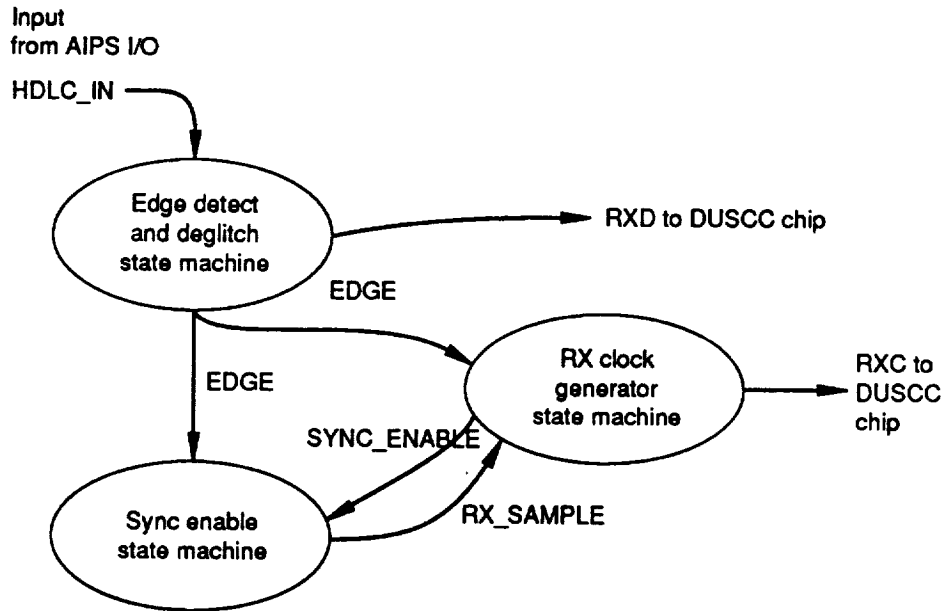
Input
from AIPS I/O

HDLC_IN

Edge detect
and deglitch
state machine

RXD to DUSCC chip

EDGE

EDGE

RX clock
generator
state machine

RXC to
DUSCC
chip

SYNC_ENABLE

Sync enable
state machine

RX_SAMPLE